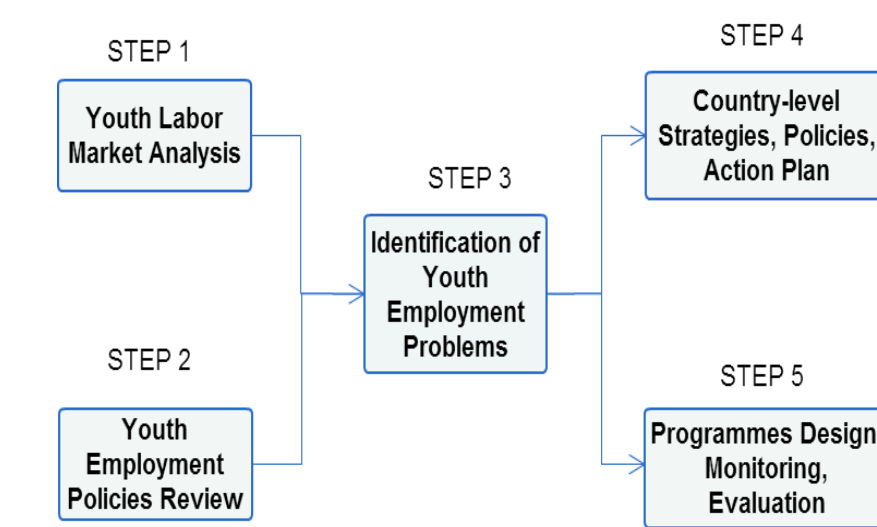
STEP 1

Youth Labor Market Analysis

STEP 2

Youth Employment Policies Review

STEP 3

Identification of Youth Employment Problems

STEP 4

Country-level Strategies, Policies, Action Plan

STEP 5

Programmes Design Monitoring, Evaluation